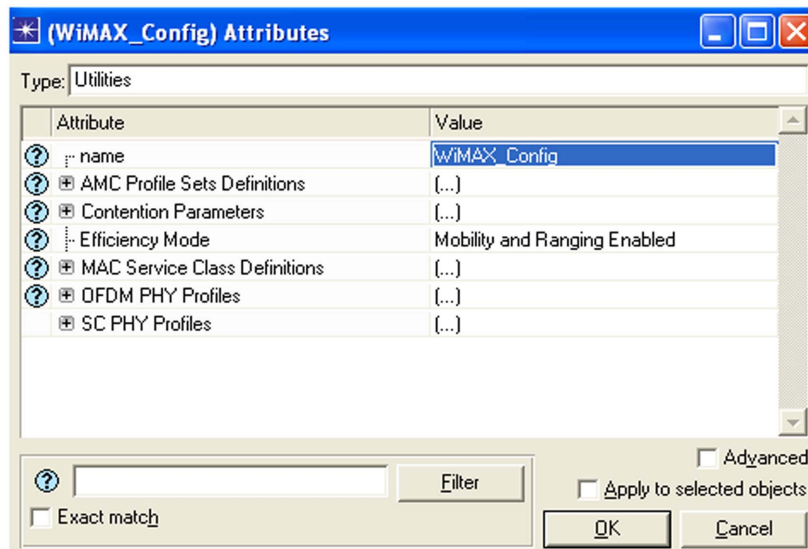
(WiMAX_Config) Attributes

Type: Utilities

| | Attribute | Value |
|---|---|---|
| ? | name | WiMAX_Config |
| ? | ⊞ AMC Profile Sets Definitions | (...) |
| ? | ⊞ Contention Parameters | (...) |
| ? | Efficiency Mode | Mobility and Ranging Enabled |
| ? | ⊞ MAC Service Class Definitions | (...) |
| ? | ⊞ OFDM PHY Profiles | (...) |
| | ⊞ SC PHY Profiles | (...) |

?
Filter
Exact match
Advanced
Apply to selected objects
OK
Cancel